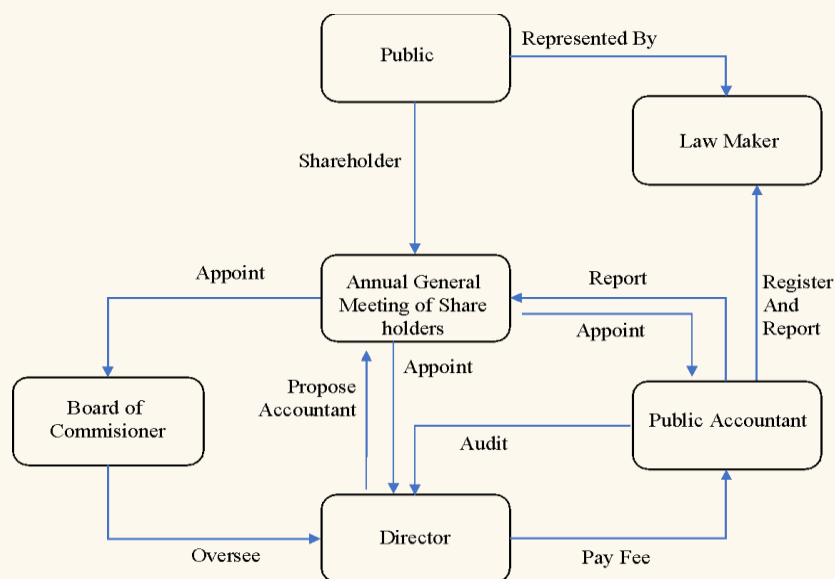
Public

Represented By

Law Maker

Shareholder

Appoint

Annual General Meeting of Share holders

Report

Appoint

Register And Report

Propose Accountant

Appoint

Board of Commisioner

Public Accountant

Audit

Director

Oversee

Pay Fee